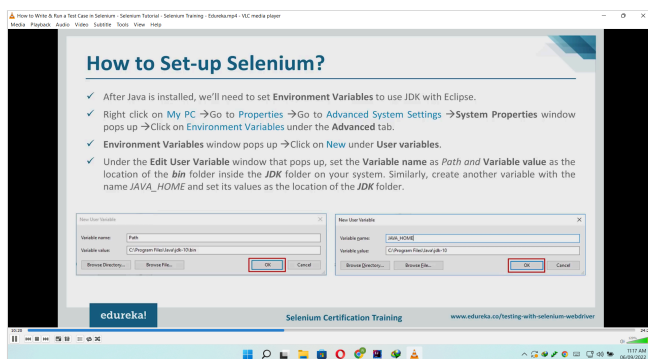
How to Write & Run a Test Case in Selenium - Selenium Tutorial - Selenium Training - Edureka.mp4 - VLC media player

Media Playback Audio Video Subtitle Tools View Help

How to Set-up Selenium?

✓ After Java is installed, we'll need to set Environment Variables to use JDK with Eclipse.

✓ Right click on My PC →Go to Properties →Go to Advanced System Settings →System Properties window pops up →Click on Environment Variables under the Advanced tab.

✓ Environment Variables window pops up →Click on New under User variables.

✓ Under the Edit User Variable window that pops up, set the Variable name as Path and Variable value as the location of the bin folder inside the JDK folder on your system. Similarly, create another variable with the name JAVA_HOME and set its values as the location of the JDK folder.

New User Variable

Variable name: Path

Variable value: C:\Program Files\Java\jdk-10\bin

Browse Directory... Browse File... OK Cancel

New User Variable

Variable name: JAVA_HOME

Variable value: C:\Program Files\Java\jdk-10

Browse Directory... Browse File... OK Cancel

edureka!

Selenium Certification Training

www.edureka.co/testing-with-selenium-webdriver

10:28

11:17 AM
06/09/2022